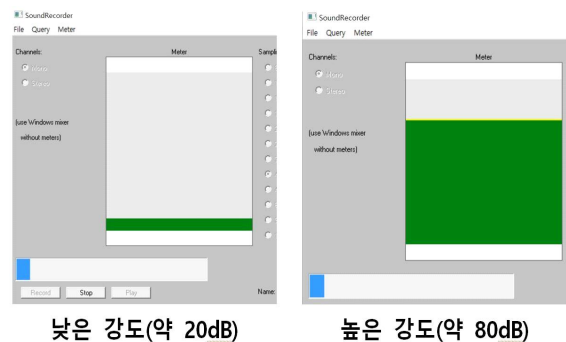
SoundRecorder
File Query Meter
Channels:
Meter
Sample
Mono
Stereo
(use Windows mixer without meters)
Record Stop Play
Name:

낮은 강도(약 20dB)

SoundRecorder
File Query Meter
Channels:
Meter
Mono
Stereo
(use Windows mixer without meters)

높은 강도(약 80dB)